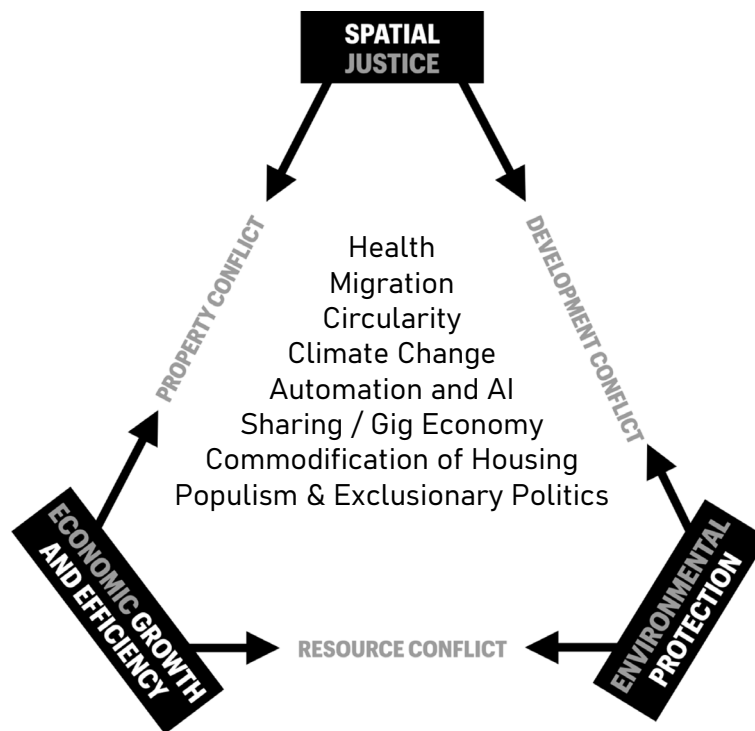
SPATIAL JUSTICE

PROPERTY CONFLICT

DEVELOPMENT CONFLICT

Health
Migration
Circularity
Climate Change
Automation and AI
Sharing / Gig Economy
Commodification of Housing
Populism & Exclusionary Politics

ECONOMIC GROWTH AND EFFICIENCY

RESOURCE CONFLICT

ENVIRONMENTAL PROTECTION